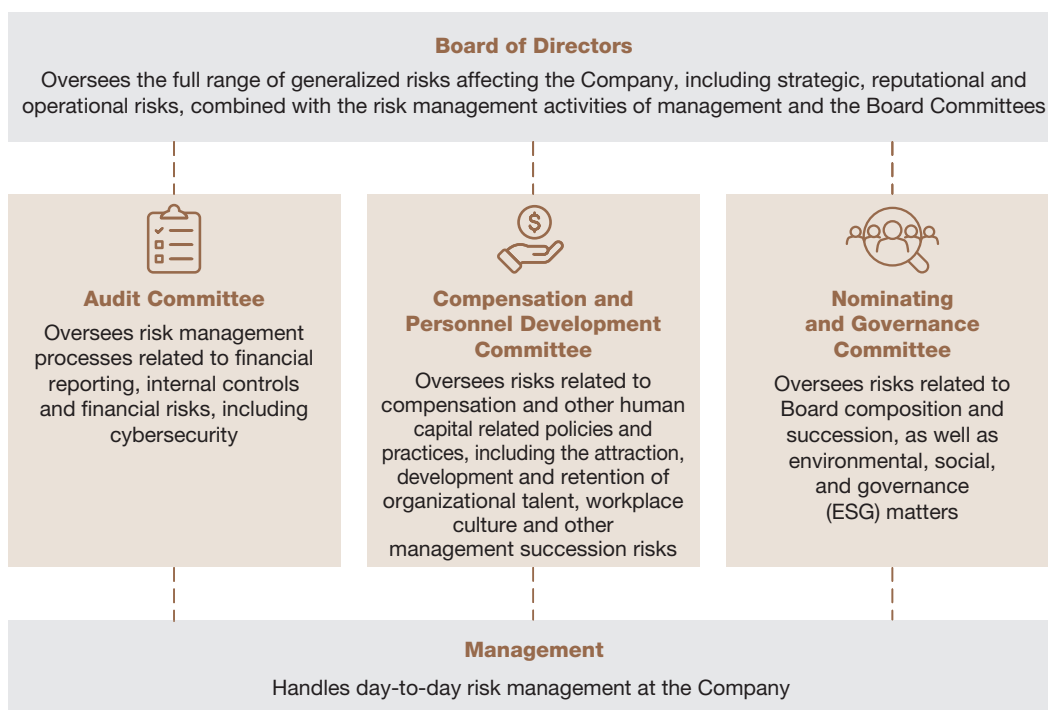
Board of Directors

Oversees the full range of generalized risks affecting the Company, including strategic, reputational and operational risks, combined with the risk management activities of management and the Board Committees

Audit Committee

Oversees risk management processes related to financial reporting, internal controls and financial risks, including cybersecurity

Compensation and Personnel Development Committee

Oversees risks related to compensation and other human capital related policies and practices, including the attraction, development and retention of organizational talent, workplace culture and other management succession risks

Nominating and Governance Committee

Oversees risks related to Board composition and succession, as well as environmental, social, and governance (ESG) matters

Management

Handles day-to-day risk management at the Company